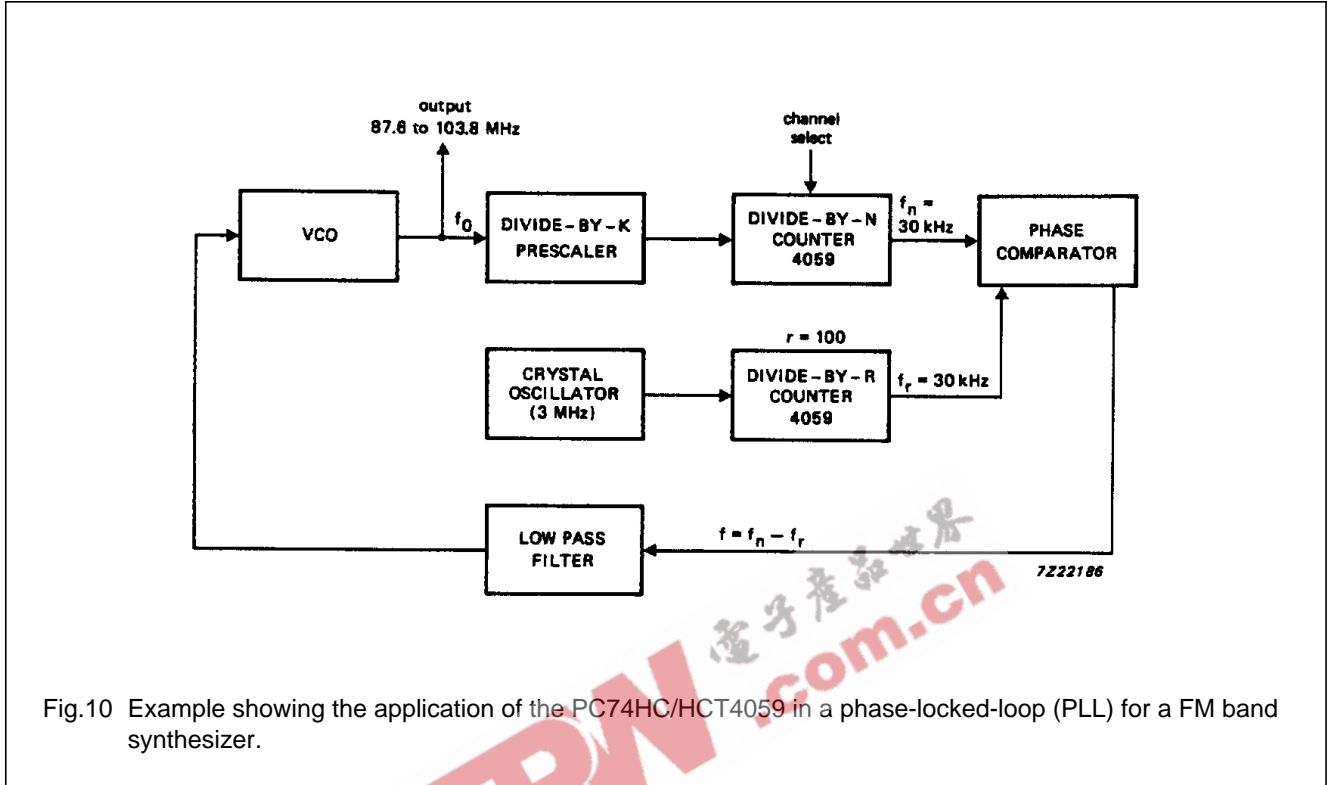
output
87.6 to 103.8 MHz

channel
select

VCO

$f_0$

DIVIDE-BY-K
PRESCALER

DIVIDE-BY-N
COUNTER
4059

$f_n$ =
30 kHz

PHASE
COMPARATOR

r = 100

CRYSTAL
OSCILLATOR
(3 MHz)

DIVIDE-BY-R
COUNTER
4059

$f_r$ = 30 kHz

LOW PASS
FILTER

$f = f_n - f_r$

7Z22186

电子产品世界
.com.cn

Fig.10 Example showing the application of the PC74HC/HCT4059 in a phase-locked-loop (PLL) for a FM band synthesizer.